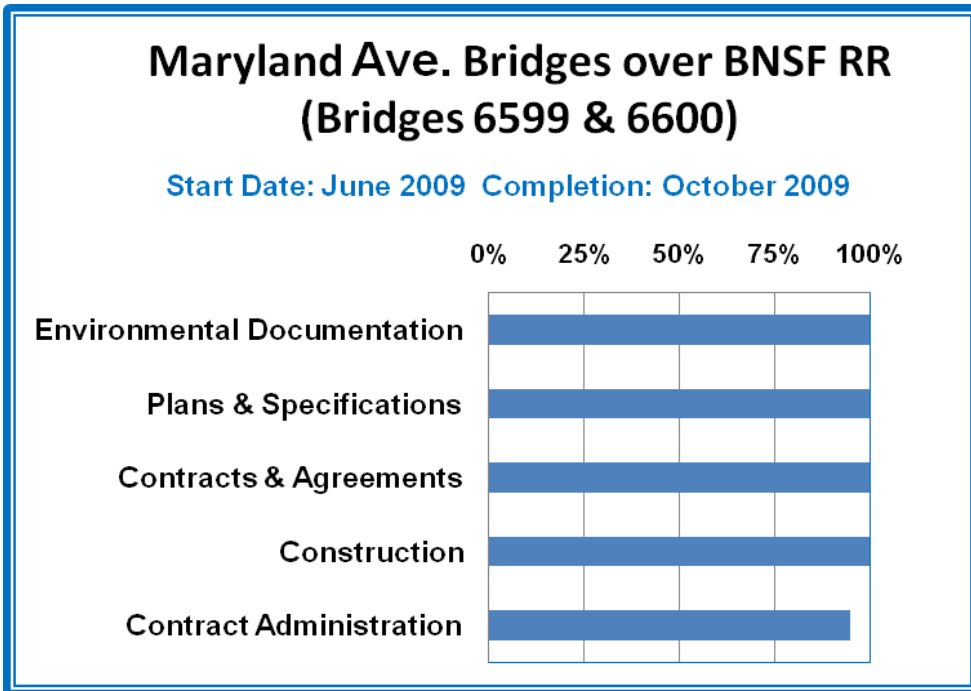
Maryland Ave. Bridges over BNSF RR
(Bridges 6599 & 6600)

Start Date: June 2009 Completion: October 2009

0% 25% 50% 75% 100%

Environmental Documentation

Plans & Specifications

Contracts & Agreements

Construction

Contract Administration